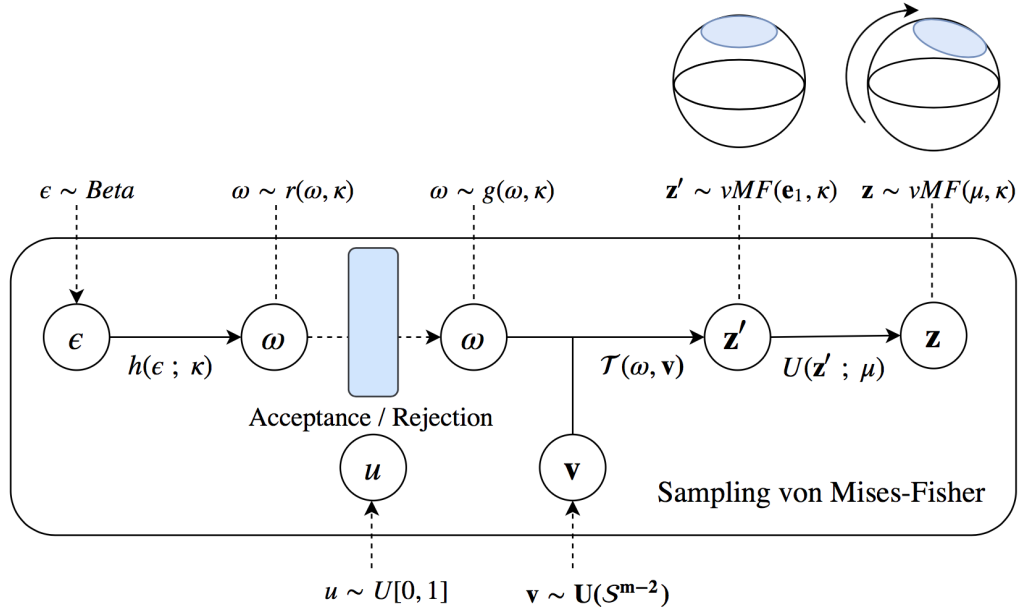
$\epsilon \sim Beta$

$\omega \sim r(\omega, \kappa)$

$\omega \sim g(\omega, \kappa)$

$\mathbf{z}' \sim vMF(\mathbf{e}_1, \kappa)$

$\mathbf{z} \sim vMF(\mu, \kappa)$

$\epsilon$

$h(\epsilon\ ;\ \kappa)$

$\omega$

Acceptance / Rejection

$\omega$

$\mathcal{T}(\omega, \mathbf{v})$

$\mathbf{z}'$

$U(\mathbf{z}'\ ;\ \mu)$

$\mathbf{z}$

$u$

$\mathbf{v}$

Sampling von Mises-Fisher

$u \sim U[0, 1]$

$\mathbf{v} \sim \mathbf{U}(\mathcal{S}^{\mathbf{m-2}})$